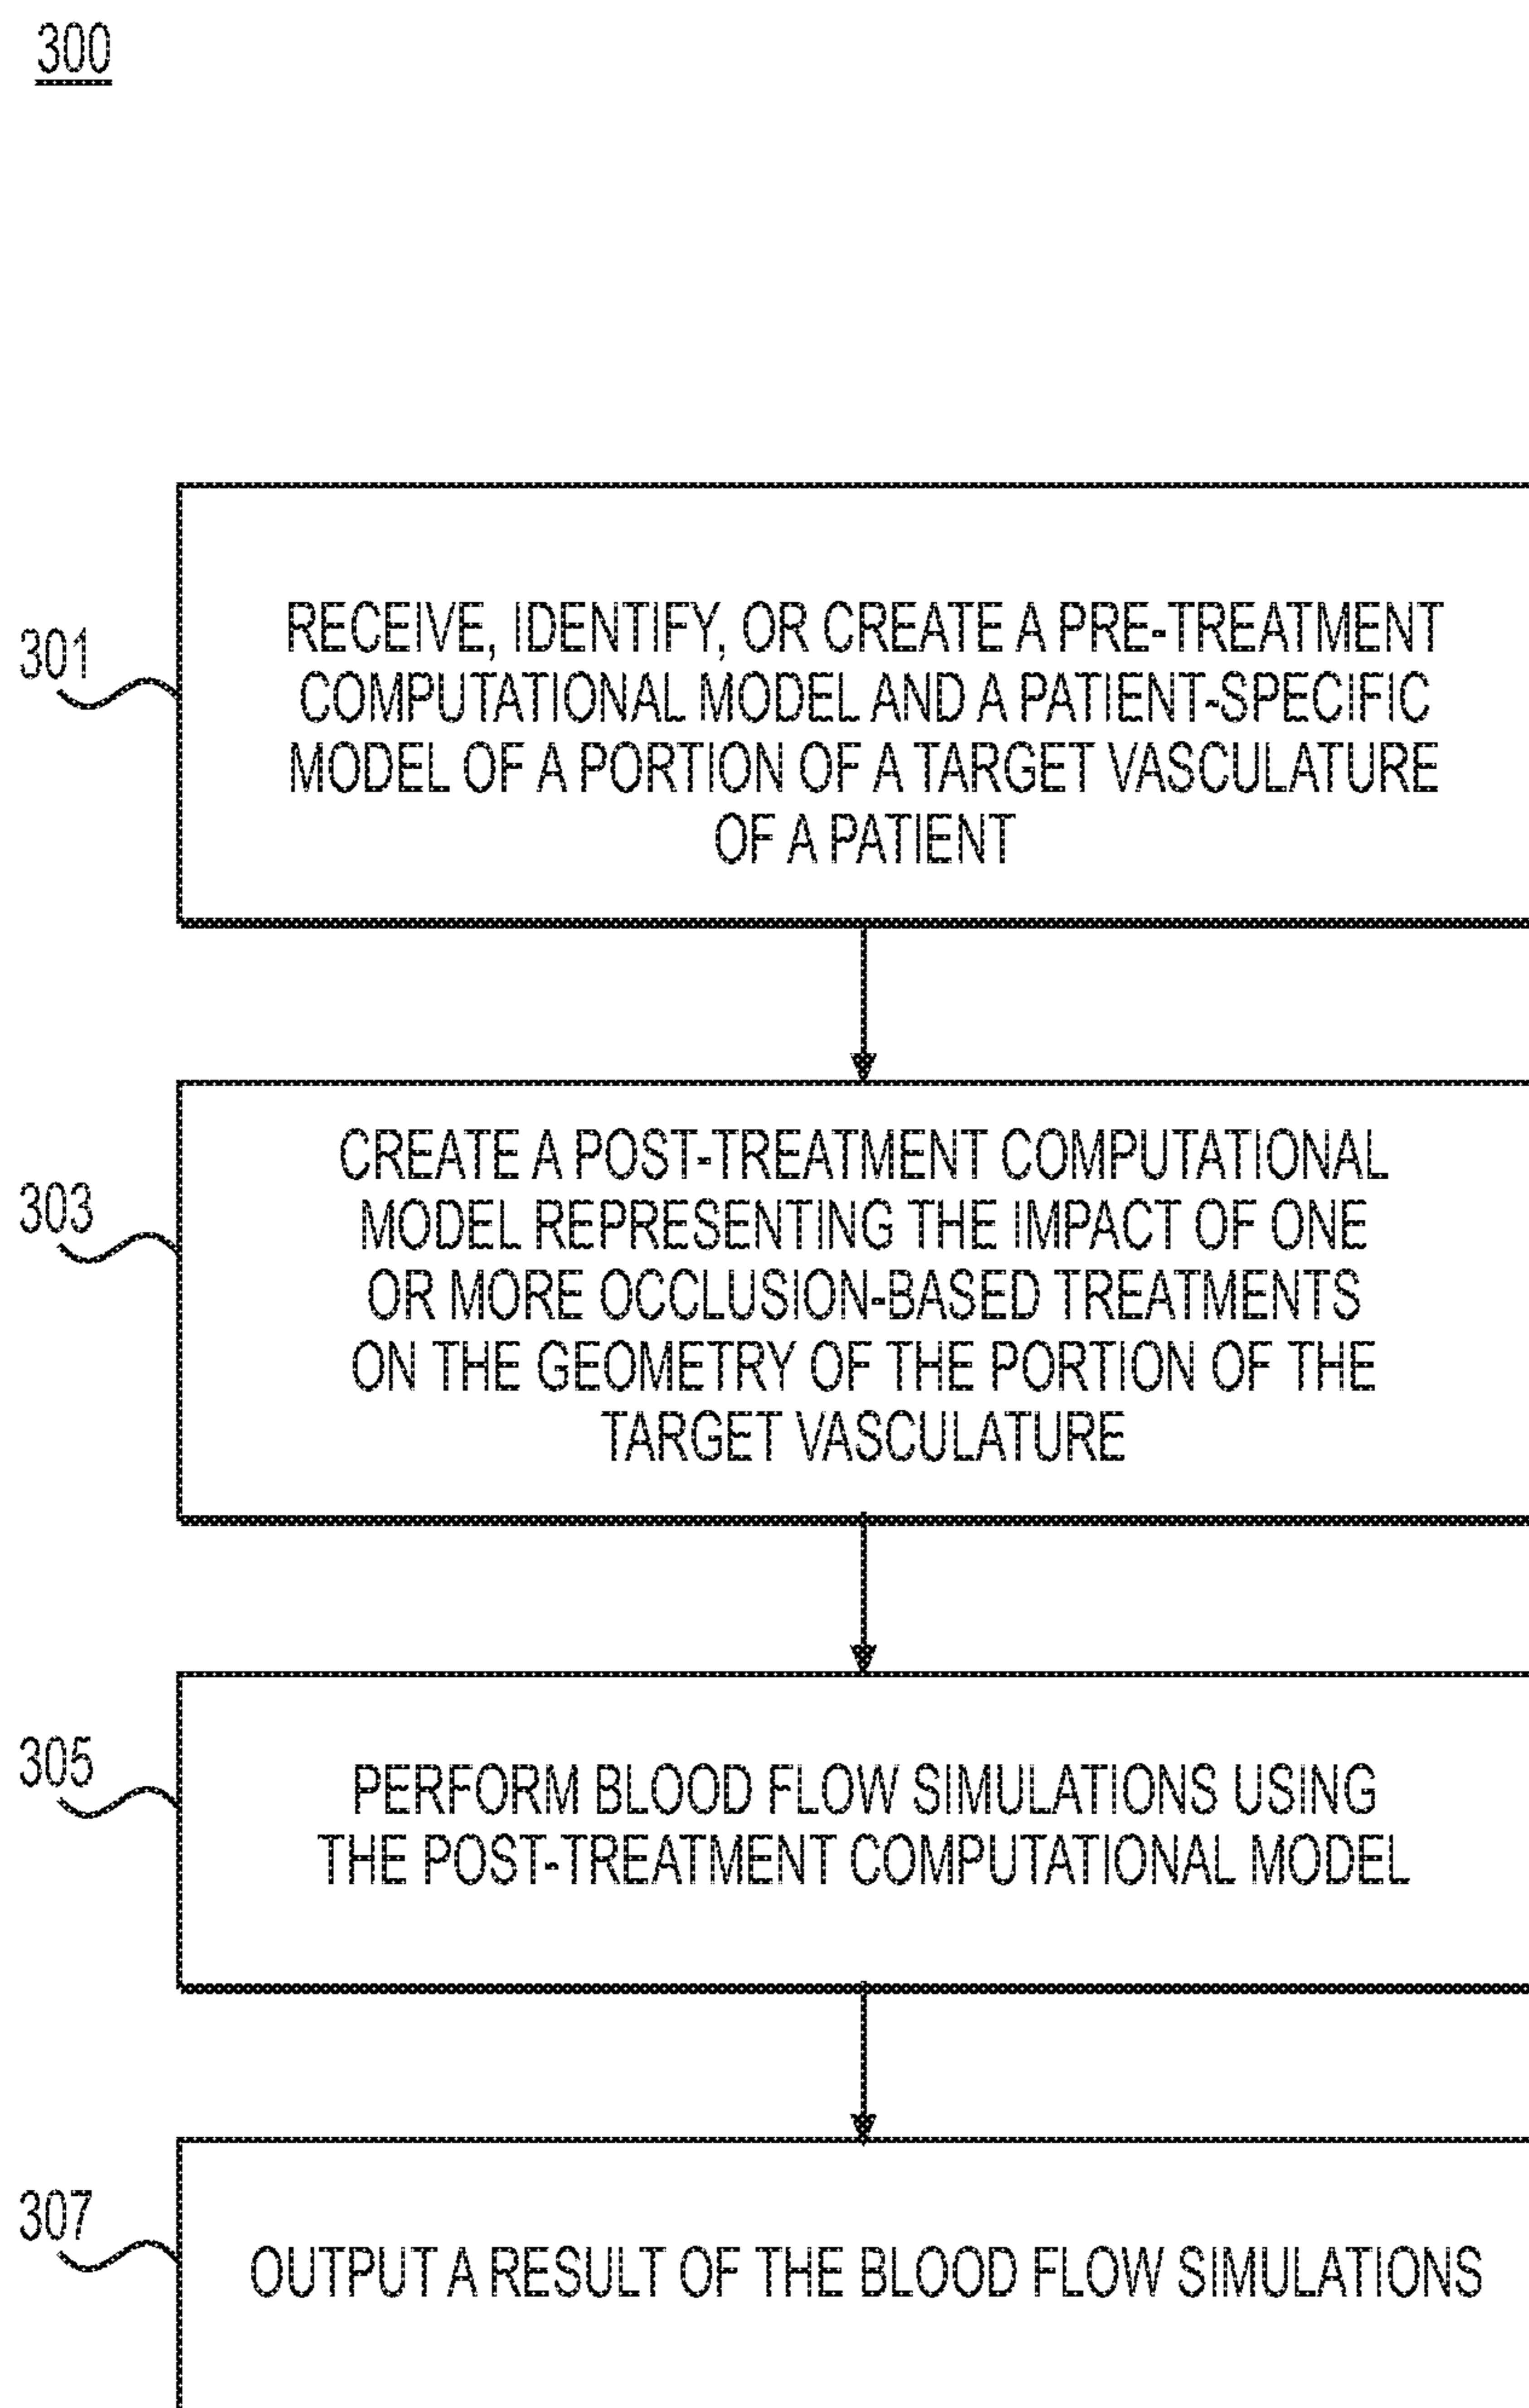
300

301

RECEIVE, IDENTIFY, OR CREATE A PRE-TREATMENT COMPUTATIONAL MODEL AND A PATIENT-SPECIFIC MODEL OF A PORTION OF A TARGET VASCULATURE OF A PATIENT

303

CREATE A POST-TREATMENT COMPUTATIONAL MODEL REPRESENTING THE IMPACT OF ONE OR MORE OCCLUSION-BASED TREATMENTS ON THE GEOMETRY OF THE PORTION OF THE TARGET VASCULATURE

305

PERFORM BLOOD FLOW SIMULATIONS USING THE POST-TREATMENT COMPUTATIONAL MODEL

307

OUTPUT A RESULT OF THE BLOOD FLOW SIMULATIONS